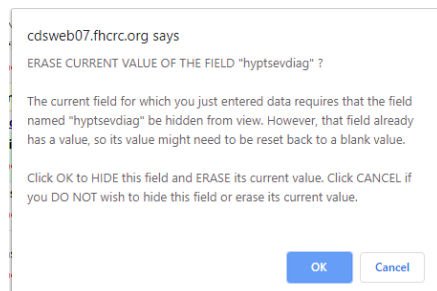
cdsweb07.fhcrc.org says

ERASE CURRENT VALUE OF THE FIELD "hyptsevdiag" ?

The current field for which you just entered data requires that the field named "hyptsevdiag" be hidden from view. However, that field already has a value, so its value might need to be reset back to a blank value.

Click OK to HIDE this field and ERASE its current value. Click CANCEL if you DO NOT wish to hide this field or erase its current value.

OK

Cancel